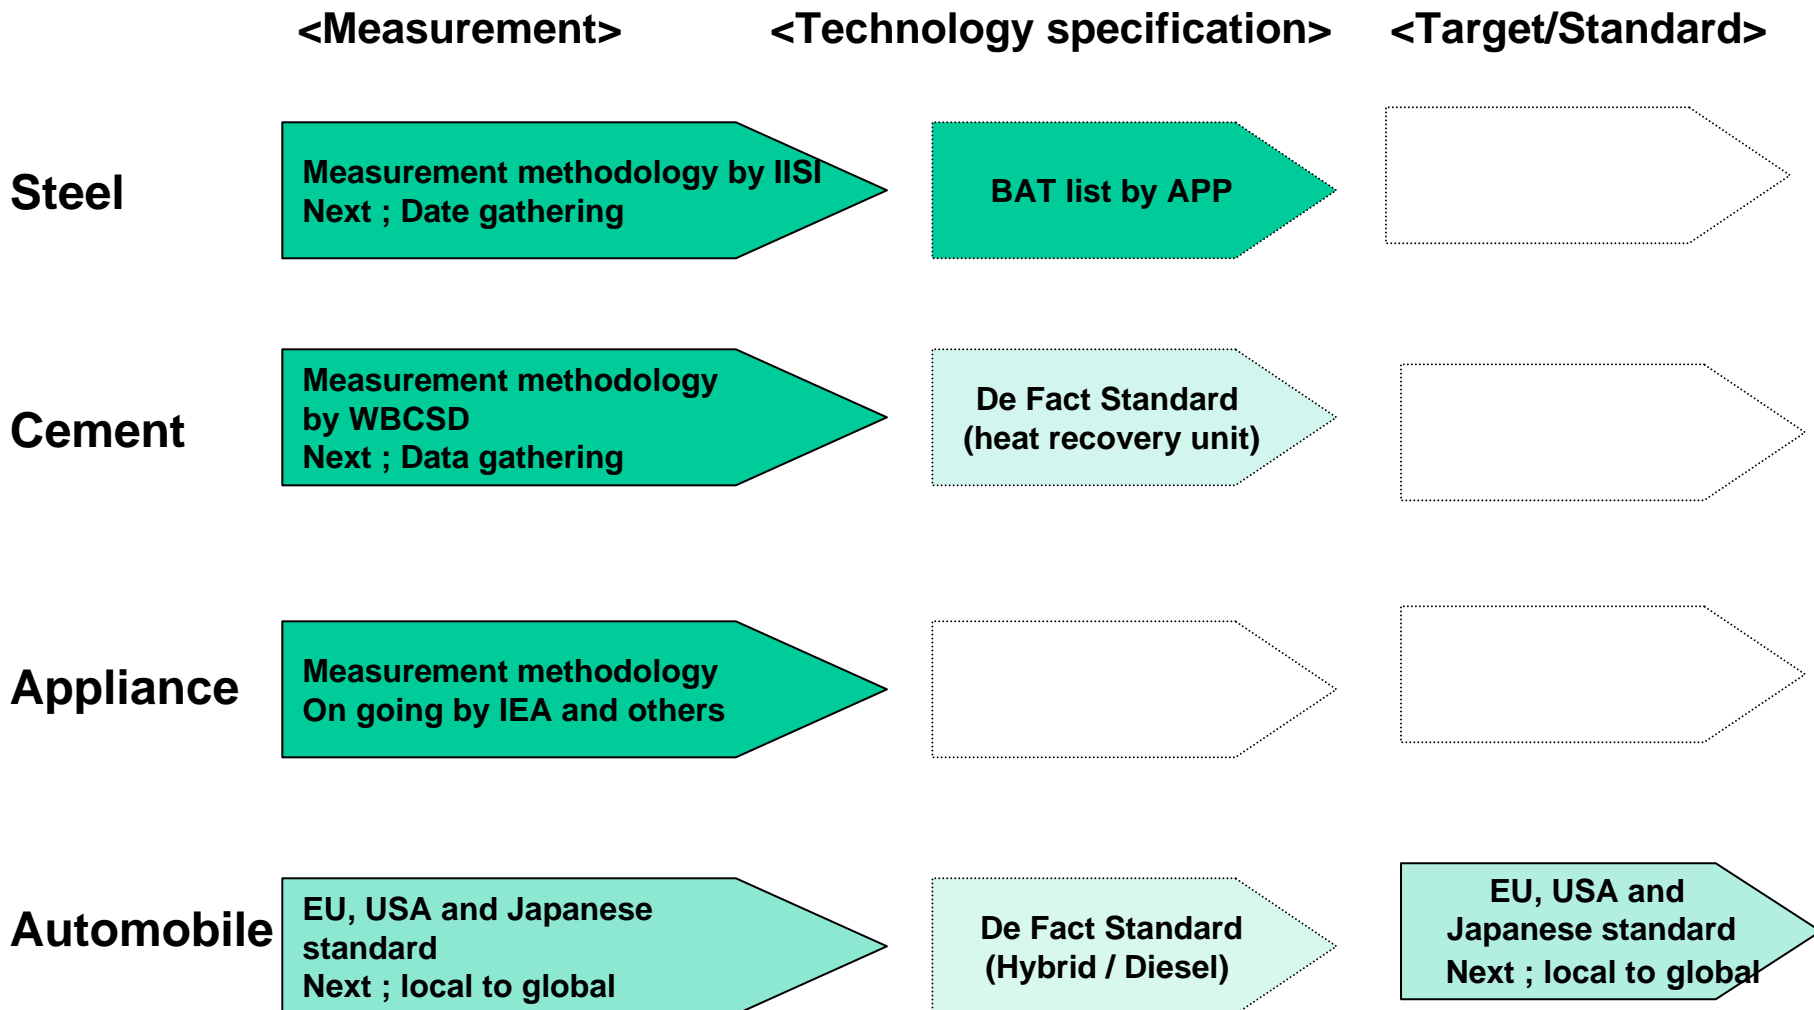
<Measurement>

<Technology specification>

<Target/Standard>

Steel

Measurement methodology by IISI
Next ; Date gathering

BAT list by APP

Cement

Measurement methodology by WBCSD
Next ; Data gathering

De Fact Standard
(heat recovery unit)

Appliance

Measurement methodology
On going by IEA and others

Automobile

EU, USA and Japanese standard
Next ; local to global

De Fact Standard
(Hybrid / Diesel)

EU, USA and Japanese standard
Next ; local to global